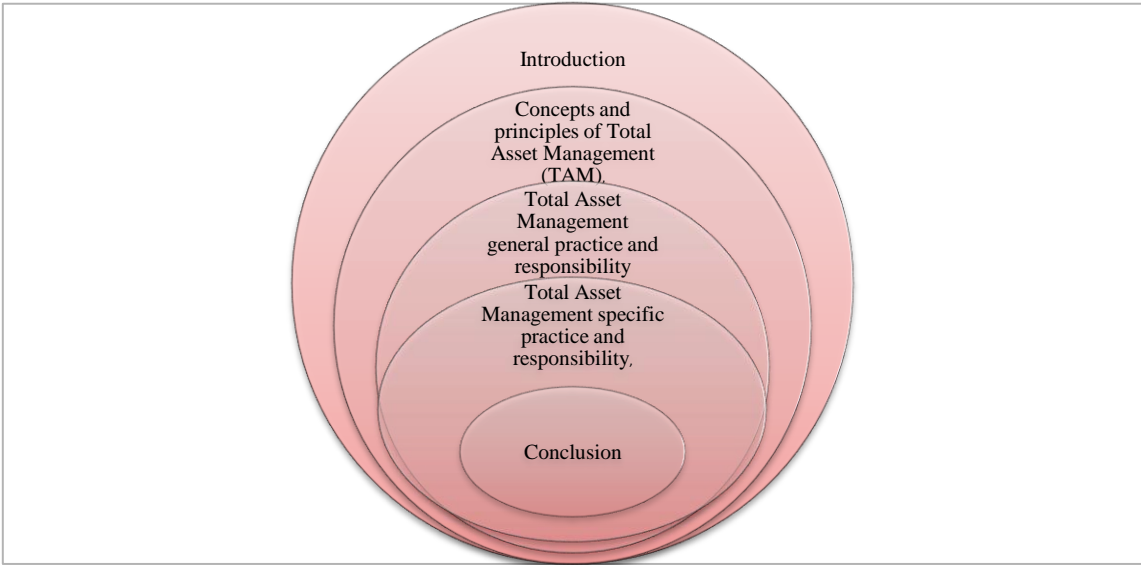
Introduction

Concepts and principles of Total Asset Management (TAM),

Total Asset Management general practice and responsibility

Total Asset Management specific practice and responsibility,

Conclusion